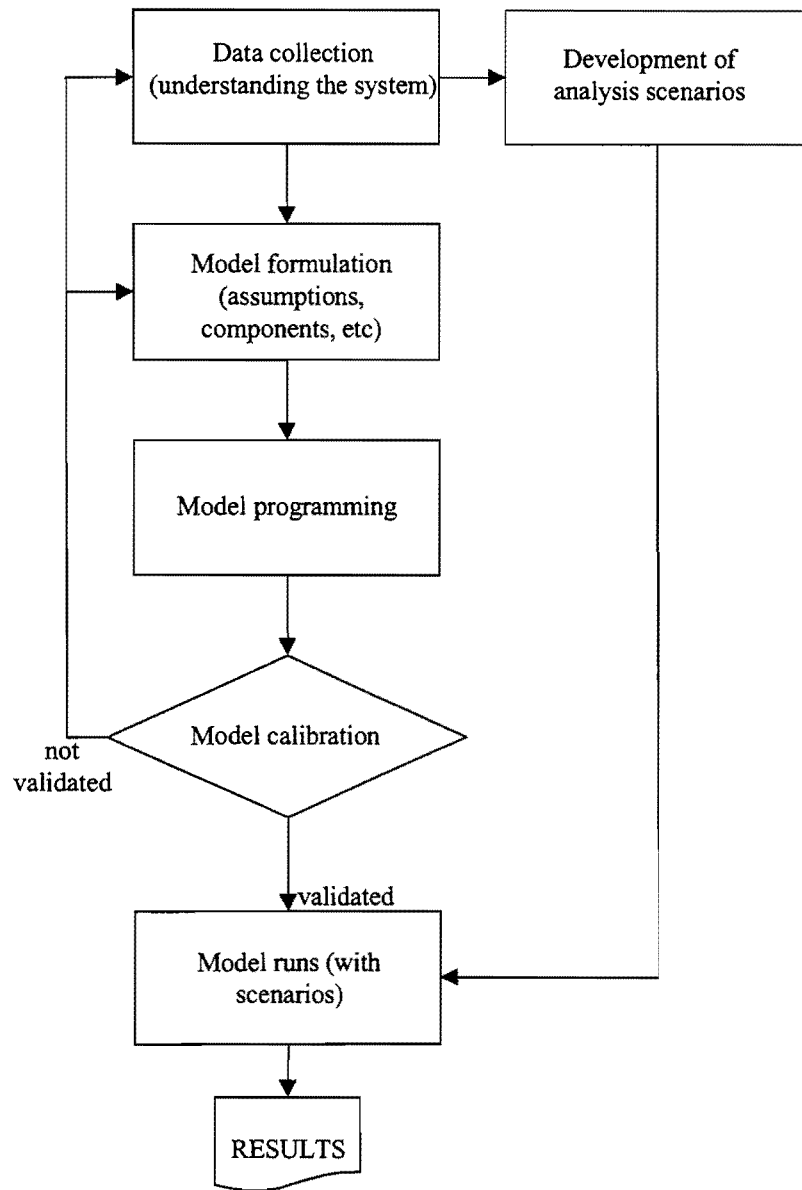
Data collection (understanding the system)

Development of analysis scenarios

Model formulation (assumptions, components, etc)

Model programming

not validated

Model calibration

validated

Model runs (with scenarios)

RESULTS